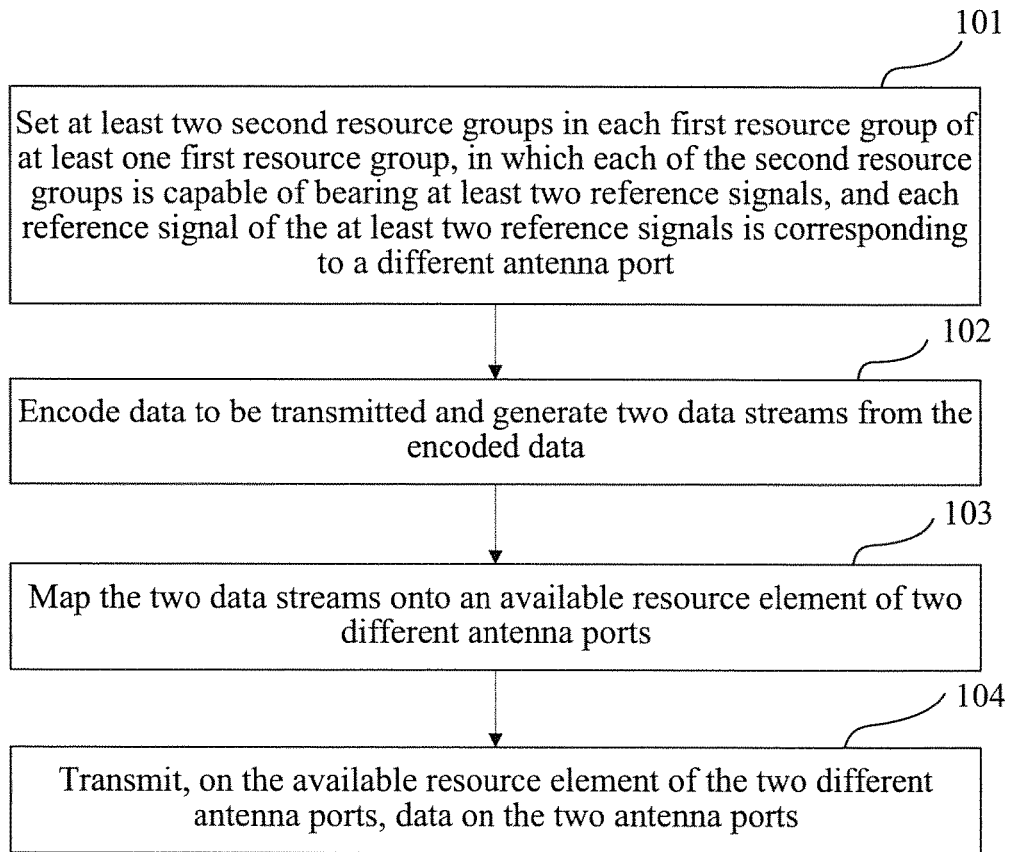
101

Set at least two second resource groups in each first resource group of at least one first resource group, in which each of the second resource groups is capable of bearing at least two reference signals, and each reference signal of the at least two reference signals is corresponding to a different antenna port

102

Encode data to be transmitted and generate two data streams from the encoded data

103

Map the two data streams onto an available resource element of two different antenna ports

104

Transmit, on the available resource element of the two different antenna ports, data on the two antenna ports